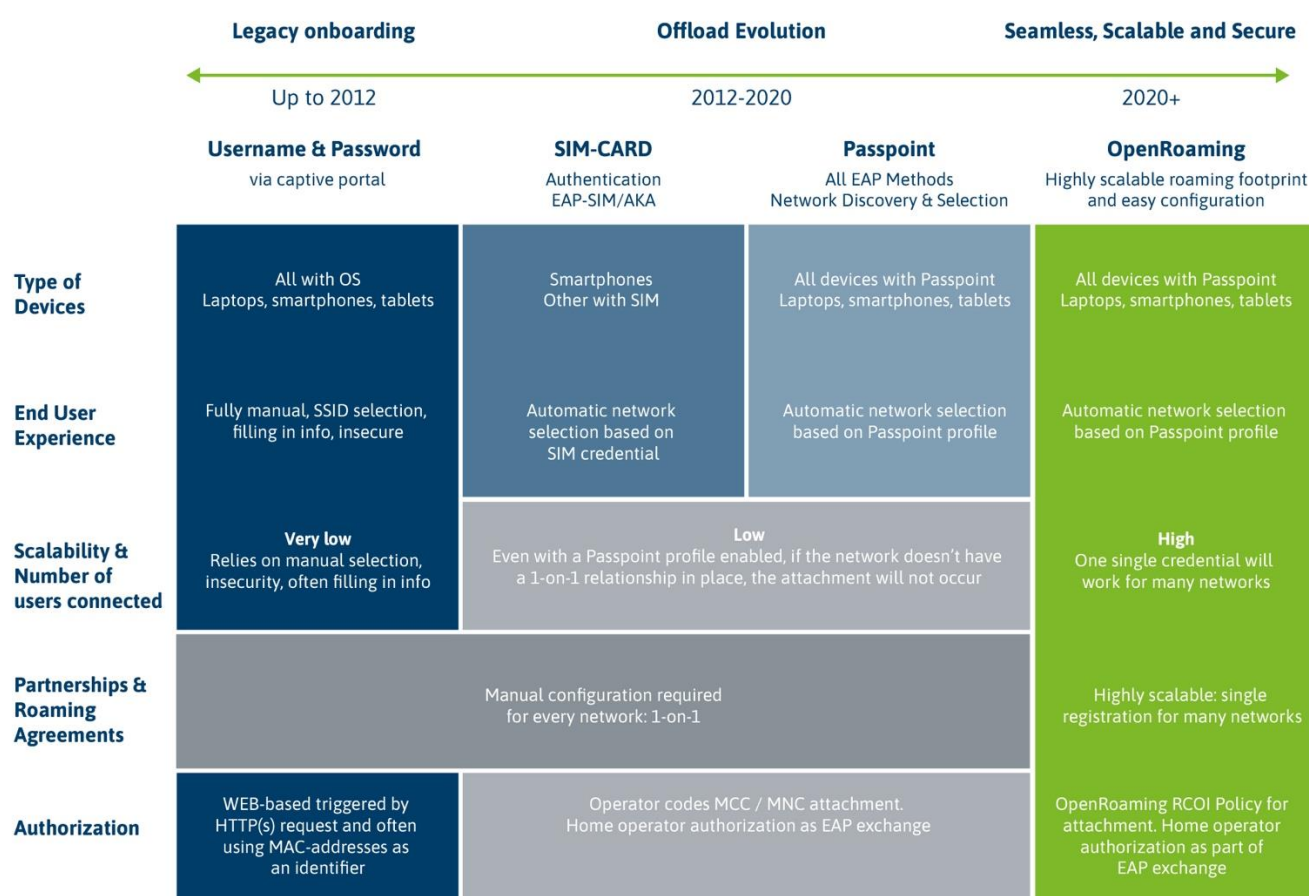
Legacy onboarding | Offload Evolution | Seamless, Scalable and Secure

| | Up to 2012 | 2012-2020 | | 2020+ |
|---|---|---|---|---|
| | **Username & Password** via captive portal | **SIM-CARD** Authentication EAP-SIM/AKA | **Passpoint** All EAP Methods Network Discovery & Selection | **OpenRoaming** Highly scalable roaming footprint and easy configuration |
| **Type of Devices** | All with OS Laptops, smartphones, tablets | Smartphones Other with SIM | All devices with Passpoint Laptops, smartphones, tablets | All devices with Passpoint Laptops, smartphones, tablets |
| **End User Experience** | Fully manual, SSID selection, filling in info, insecure | Automatic network selection based on SIM credential | Automatic network selection based on Passpoint profile | Automatic network selection based on Passpoint profile |
| **Scalability & Number of users connected** | **Very low** Relies on manual selection, insecurity, often filling in info | **Low** Even with a Passpoint profile enabled, if the network doesn't have a 1-on-1 relationship in place, the attachment will not occur | | **High** One single credential will work for many networks |
| **Partnerships & Roaming Agreements** | Manual configuration required for every network: 1-on-1 | | | Highly scalable: single registration for many networks |
| **Authorization** | WEB-based triggered by HTTP(s) request and often using MAC-addresses as an identifier | Operator codes MCC / MNC attachment. Home operator authorization as EAP exchange | | OpenRoaming RCOI Policy for attachment. Home operator authorization as part of EAP exchange |